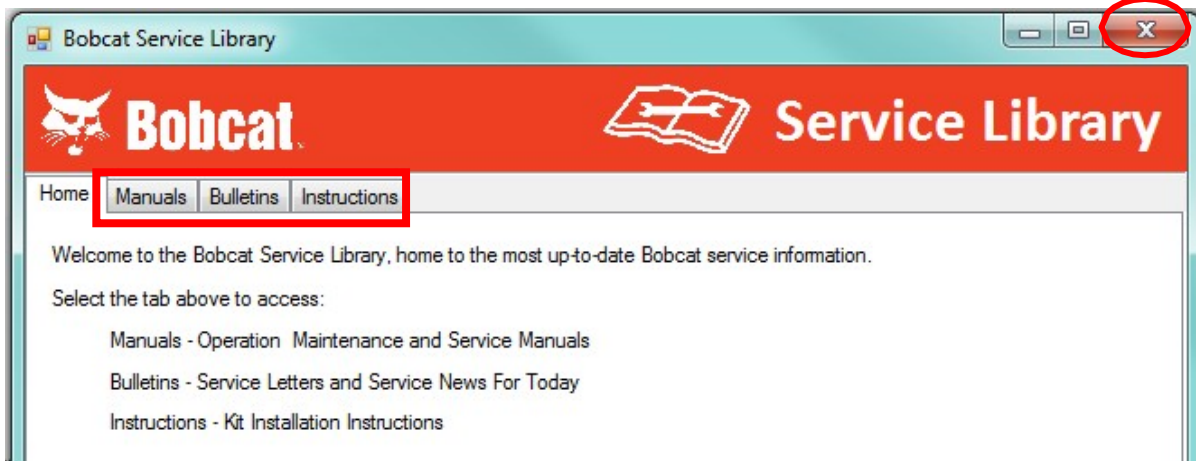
Bobcat Service Library

Bobcat. Service Library

Home | Manuals | Bulletins | Instructions

Welcome to the Bobcat Service Library, home to the most up-to-date Bobcat service information.

Select the tab above to access:

Manuals - Operation Maintenance and Service Manuals

Bulletins - Service Letters and Service News For Today

Instructions - Kit Installation Instructions